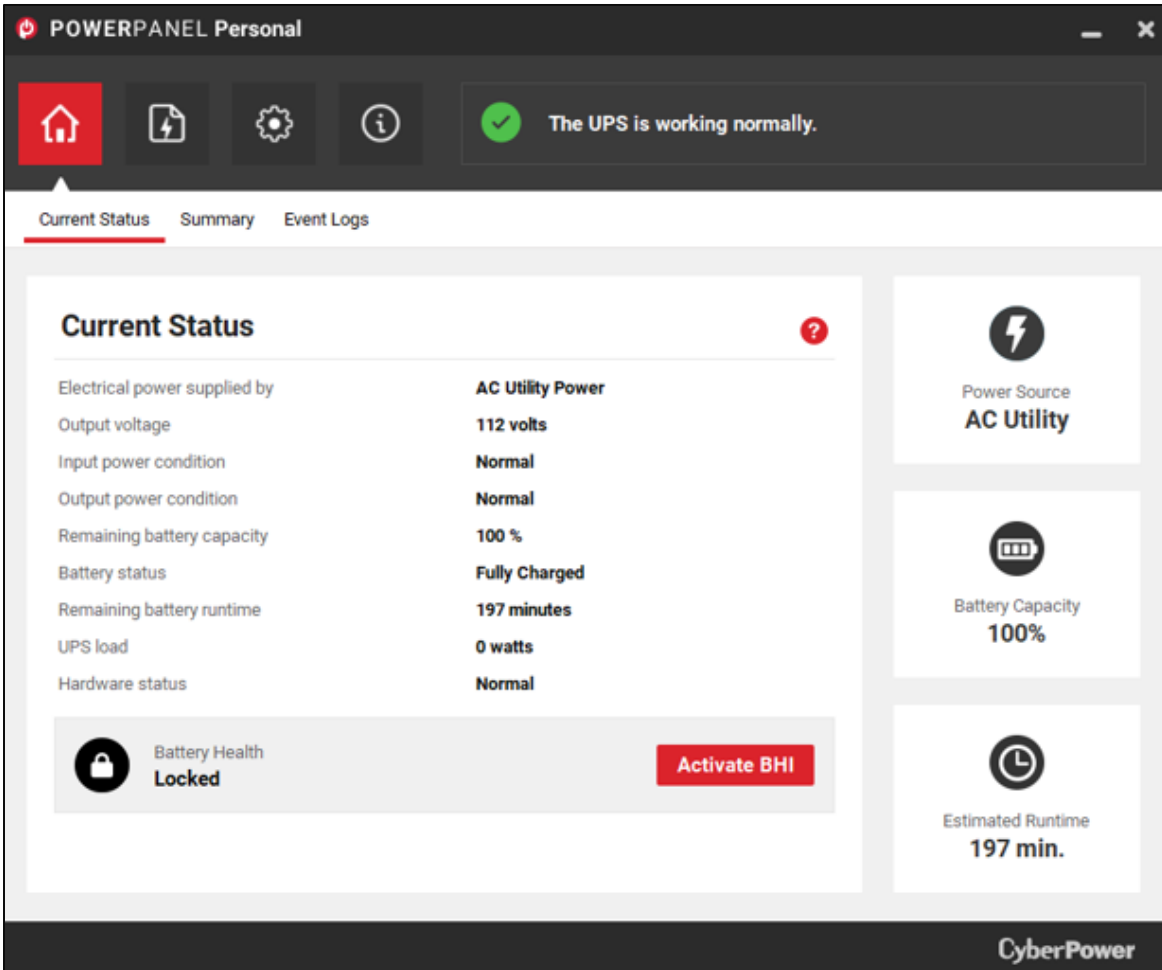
POWERPANEL Personal

The UPS is working normally.

Current Status Summary Event Logs

Current Status

| | |
|---|---|
| Electrical power supplied by | AC Utility Power |
| Output voltage | 112 volts |
| Input power condition | Normal |
| Output power condition | Normal |
| Remaining battery capacity | 100 % |
| Battery status | Fully Charged |
| Remaining battery runtime | 197 minutes |
| UPS load | 0 watts |
| Hardware status | Normal |

Battery Health
Locked

Activate BHI

Power Source
AC Utility

Battery Capacity
100%

Estimated Runtime
197 min.

CyberPower